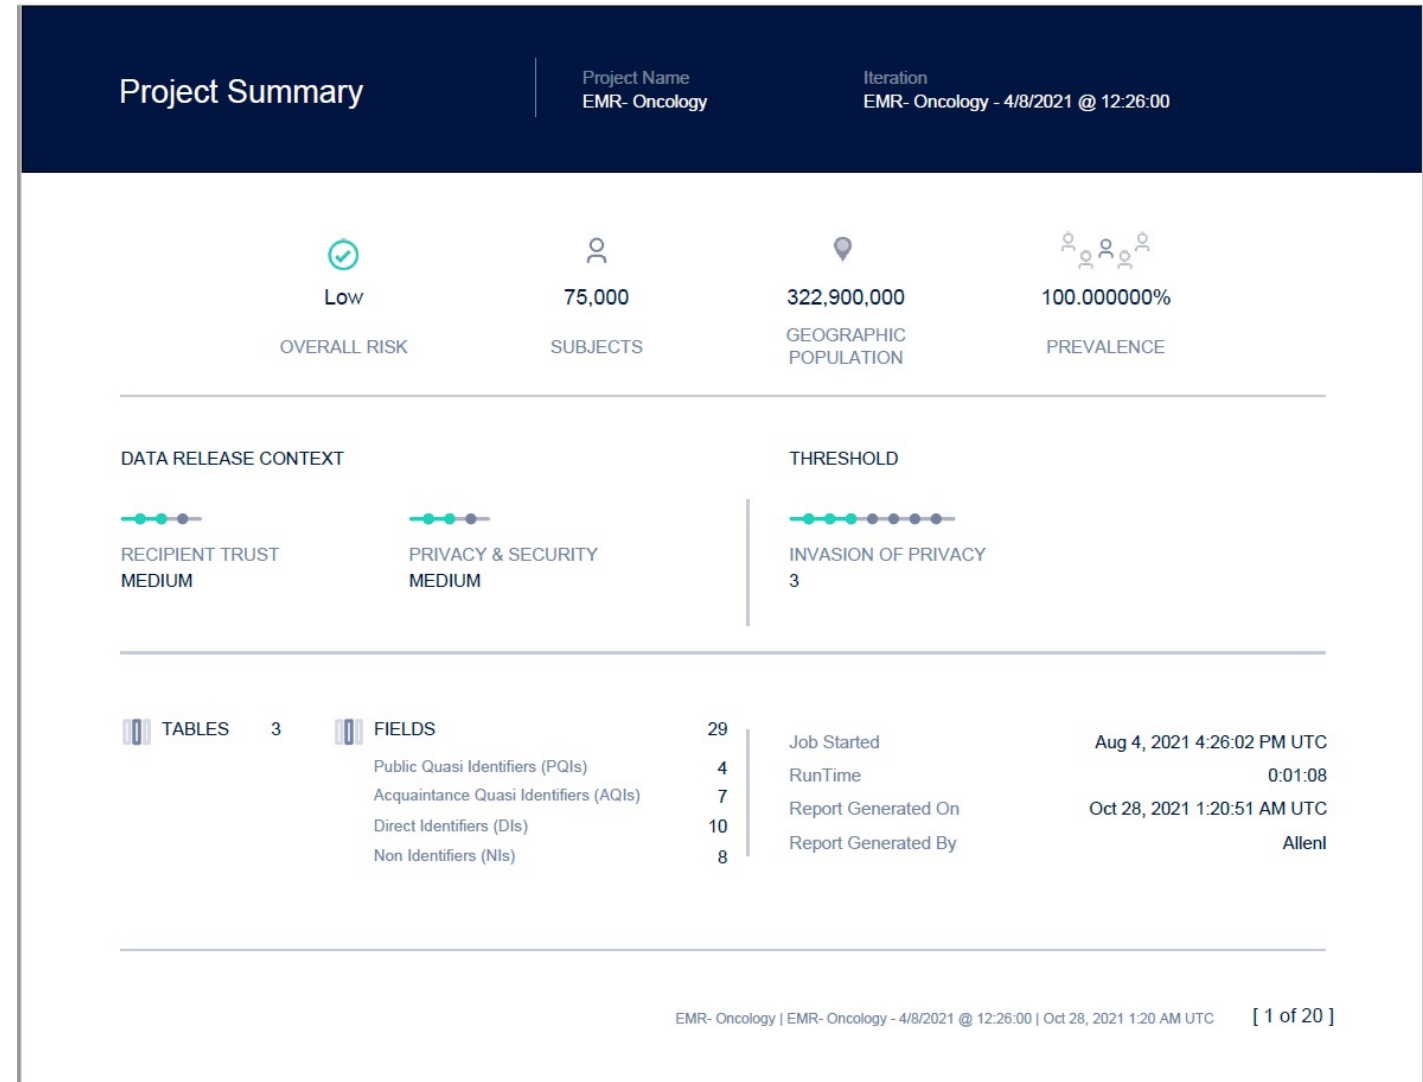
Project Summary

Project Name
EMR- Oncology

Iteration
EMR- Oncology - 4/8/2021 @ 12:26:00

Low
OVERALL RISK

75,000
SUBJECTS

322,900,000
GEOGRAPHIC POPULATION

100.000000%
PREVALENCE

DATA RELEASE CONTEXT

RECIPIENT TRUST
MEDIUM

PRIVACY & SECURITY
MEDIUM

THRESHOLD

INVASION OF PRIVACY
3

TABLES 3

FIELDS 29

Public Quasi Identifiers (PQIs) 4
Acquaintance Quasi Identifiers (AQIs) 7
Direct Identifiers (DIs) 10
Non Identifiers (NIs) 8

| | |
|---|---|
| Job Started | Aug 4, 2021 4:26:02 PM UTC |
| RunTime | 0:01:08 |
| Report Generated On | Oct 28, 2021 1:20:51 AM UTC |
| Report Generated By | Allenl |

EMR- Oncology | EMR- Oncology - 4/8/2021 @ 12:26:00 | Oct 28, 2021 1:20 AM UTC [ 1 of 20 ]